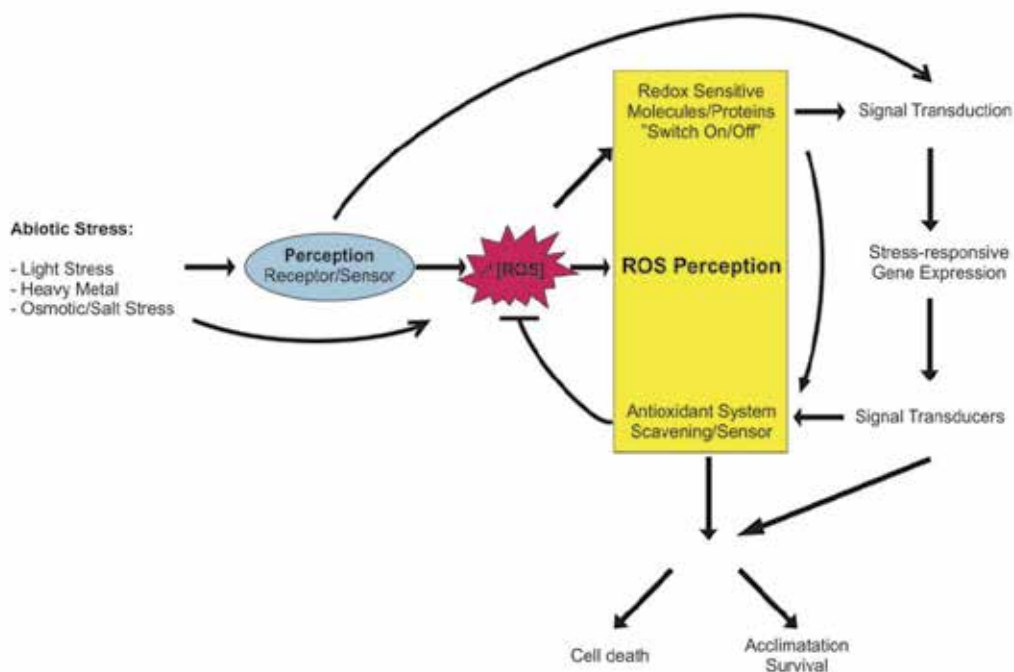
Abiotic Stress:

- Light Stress
- Heavy Metal
- Osmotic/Salt Stress

Perception
Receptor/Sensor

↑[ROS]

Redox Sensitive Molecules/Proteins "Switch On/Off"

ROS Perception

Antioxidant System Scavening/Sensor

Signal Transduction

Stress-responsive Gene Expression

Signal Transducers

Cell death

Acclimatation Survival